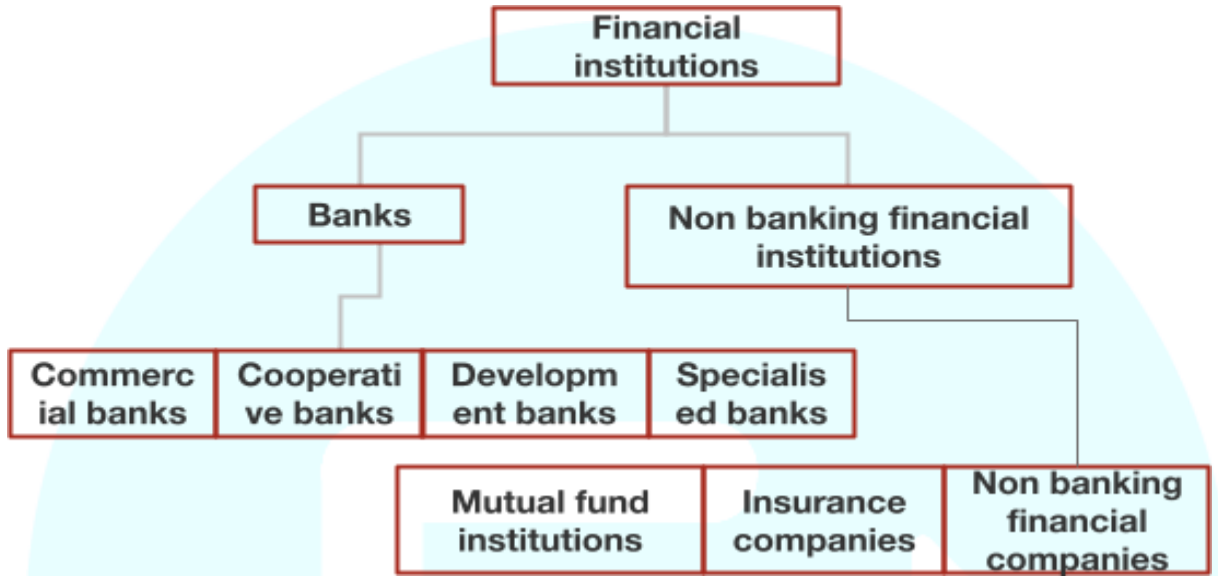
Financial institutions

Banks

Non banking financial institutions

Commerc ial banks

Cooperati ve banks

Developm ent banks

Specialis ed banks

Mutual fund institutions

Insurance companies

Non banking financial companies